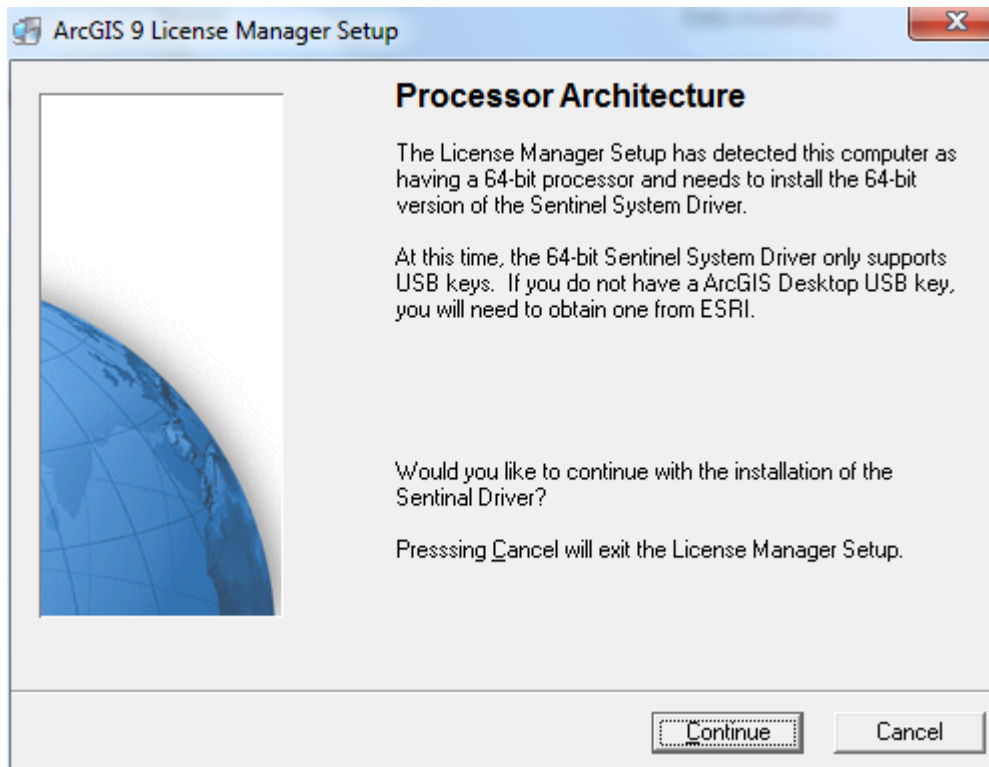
ArcGIS 9 License Manager Setup

X

Processor Architecture

The License Manager Setup has detected this computer as having a 64-bit processor and needs to install the 64-bit version of the Sentinel System Driver.

At this time, the 64-bit Sentinel System Driver only supports USB keys. If you do not have a ArcGIS Desktop USB key, you will need to obtain one from ESRI.

Would you like to continue with the installation of the Sentinal Driver?

Presssing Cancel will exit the License Manager Setup.

Continue

Cancel